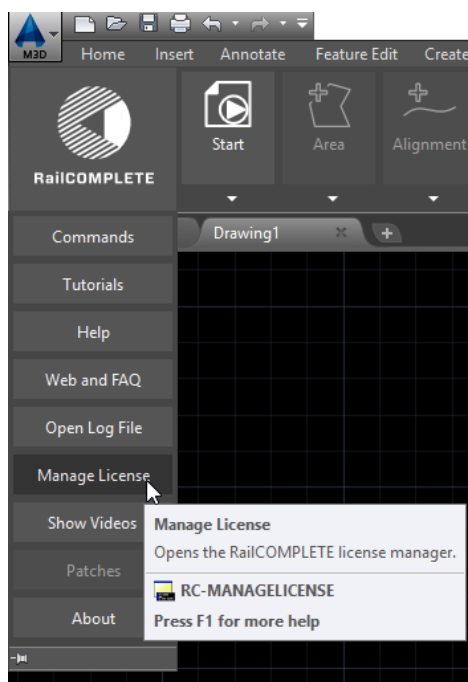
M3D

Home Insert Annotate Feature Edit Create

RailCOMPLETE

Start Area Alignment

Drawing1

Commands

Tutorials

Help

Web and FAQ

Open Log File

Manage License

Show Videos

Patches

About

Manage License

Opens the RailCOMPLETE license manager.

RC-MANAGELICENSE

Press F1 for more help